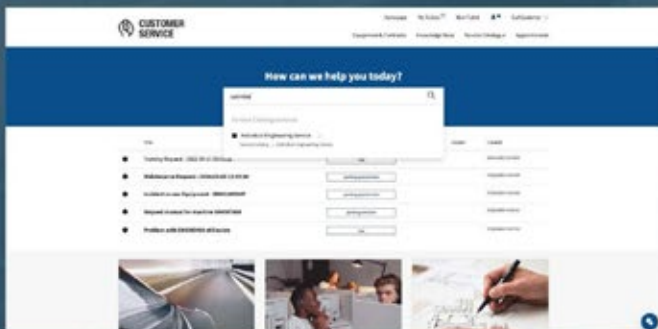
CUSTOMER SERVICE

Homepage  My Tickets  New Ticket  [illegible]
Equipment & Contracts  Knowledge Base  Service Catalogue  Appointments

How can we help you today?

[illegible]

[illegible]
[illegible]

Title
Training Request - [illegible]
Maintenance Request - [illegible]
Incident in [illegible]
Request created for machine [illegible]
Problem with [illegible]